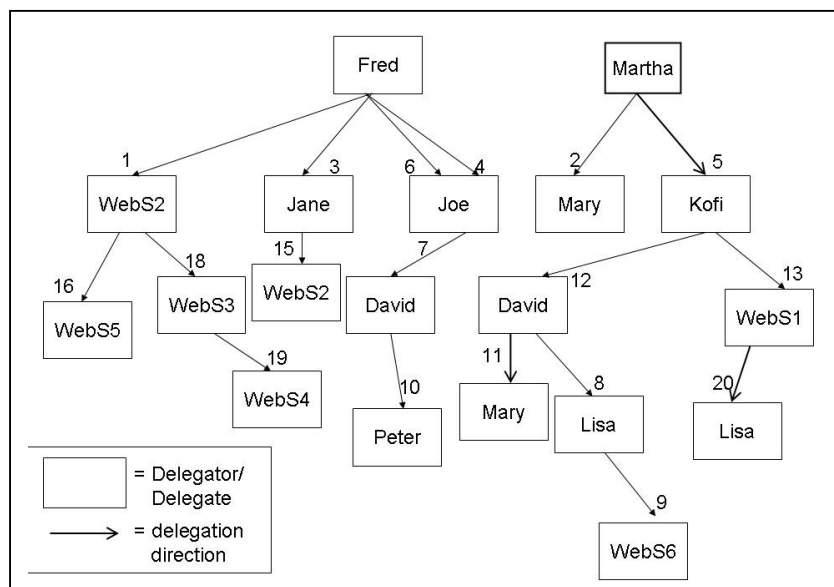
Fred

Martha

1
WebS2

3
Jane

6
4
Joe

2
Mary

5
Kofi

16
WebS5

18
WebS3

15
WebS2

7
David

12
David

13
WebS1

19
WebS4

10
Peter

11
Mary

8
Lisa

20
Lisa

9
WebS6

= Delegator/ Delegate

= delegation direction